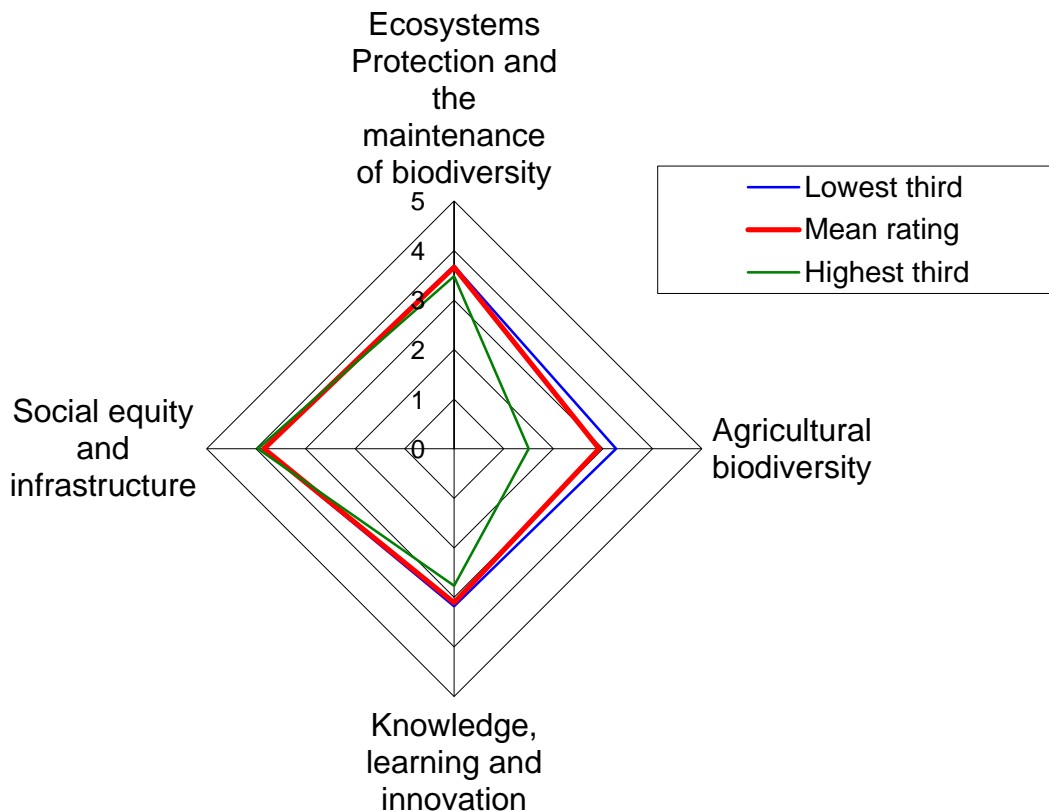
Ecosystems Protection and the maintenance of biodiversity

Lowest third
Mean rating
Highest third

5
4
3
2
1
0

Social equity and infrastructure

Agricultural biodiversity

Knowledge, learning and innovation